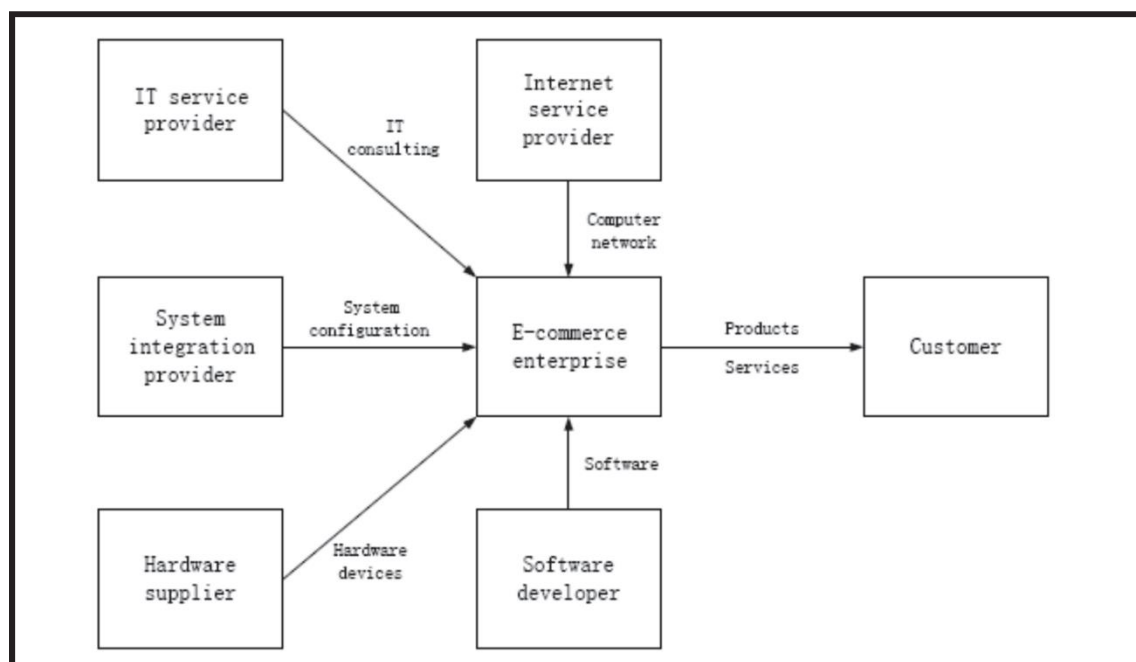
IT service provider

IT consulting

Internet service provider

Computer network

System integration provider

System configuration

E-commerce enterprise

Products

Services

Customer

Software

Hardware supplier

Hardware devices

Software developer